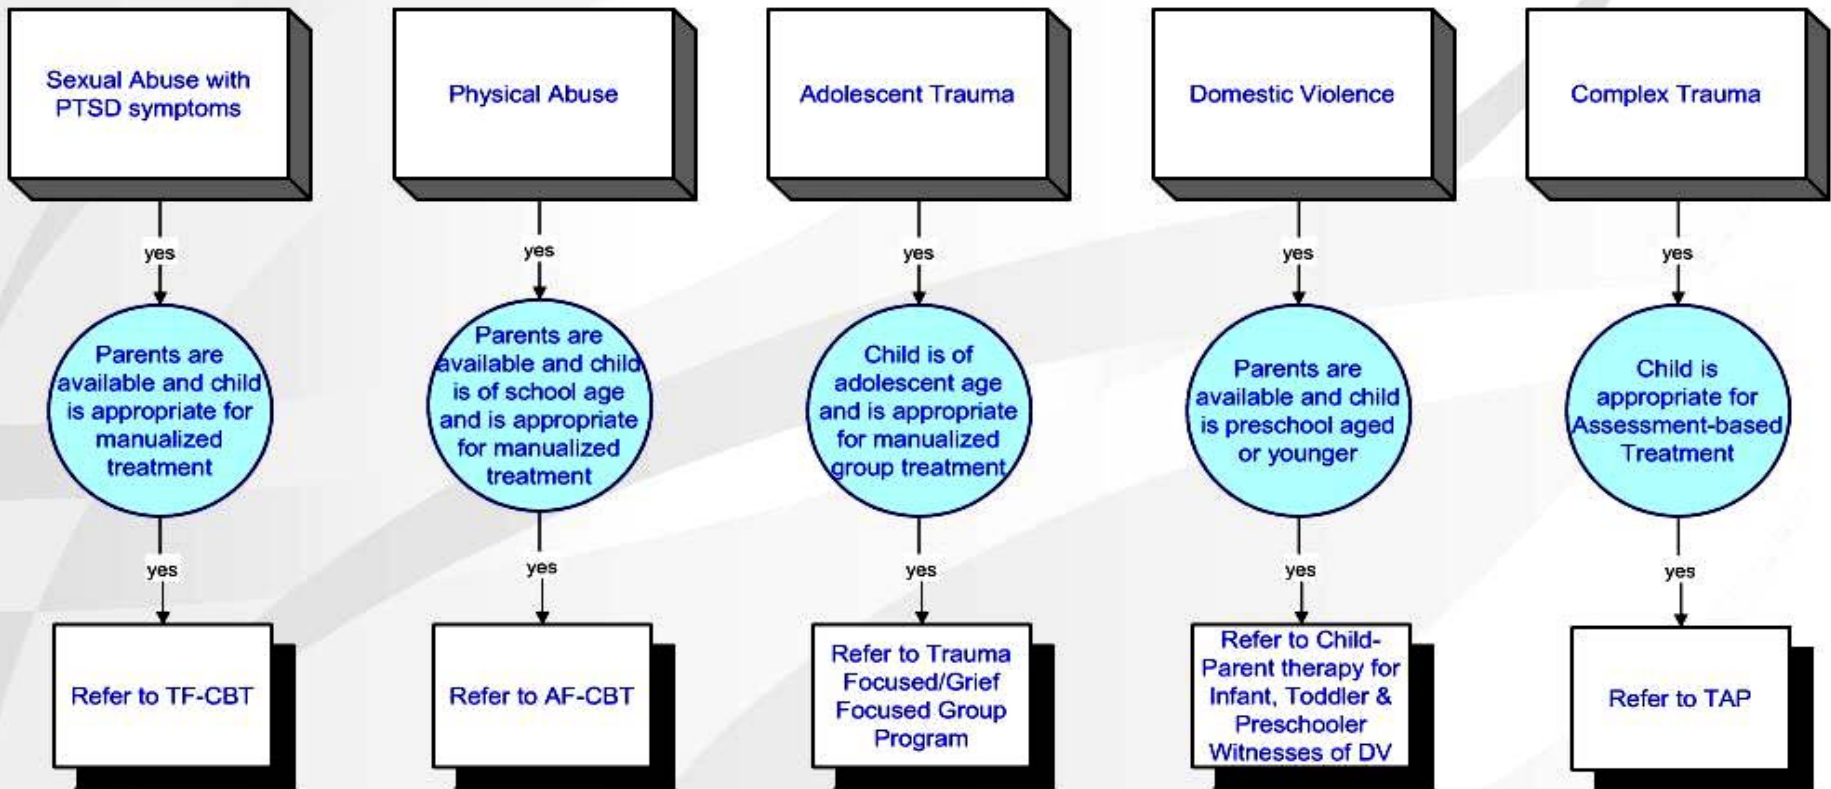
Sexual Abuse with PTSD symptoms

yes

Parents are available and child is appropriate for manualized treatment

yes

Refer to TF-CBT

Physical Abuse

yes

Parents are available and child is of school age and is appropriate for manualized treatment

yes

Refer to AF-CBT

Adolescent Trauma

yes

Child is of adolescent age and is appropriate for manualized group treatment

yes

Refer to Trauma Focused/Grief Focused Group Program

Domestic Violence

yes

Parents are available and child is preschool aged or younger

yes

Refer to Child-Parent therapy for Infant, Toddler & Preschooler Witnesses of DV

Complex Trauma

yes

Child is appropriate for Assessment-based Treatment

yes

Refer to TAP